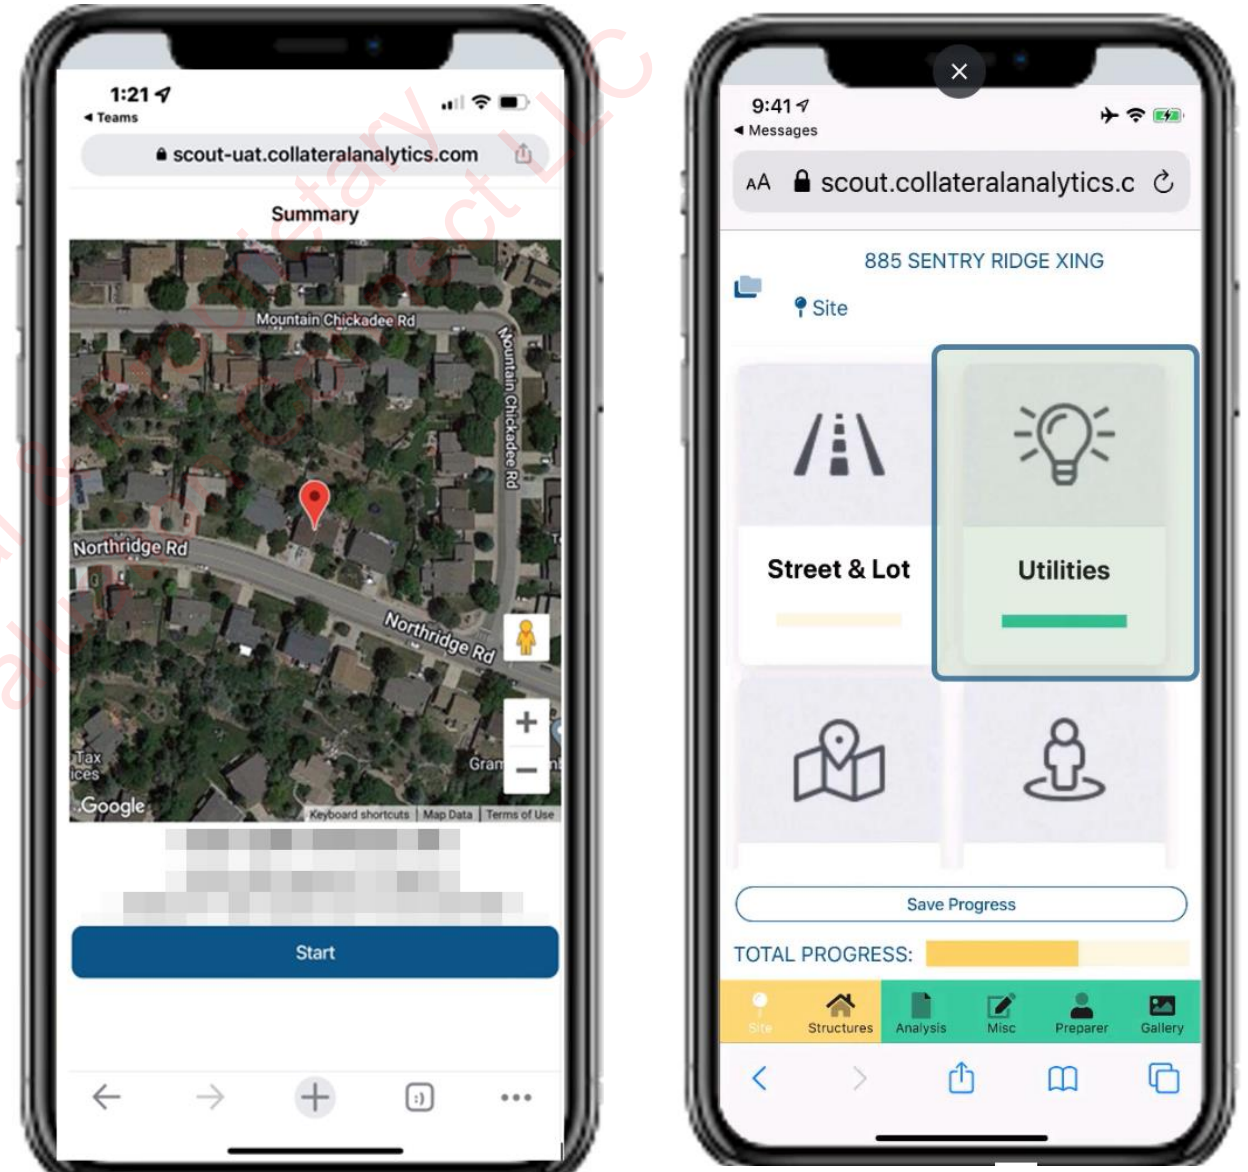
1:21
◀ Teams
scout-uat.collateralanalytics.com
Summary
Mountain Chickadee Rd
Mountain Chickadee Rd
Northridge Rd
Northridge Rd
Tax
ices
Gran
Google
Keyboard shortcuts | Map Data | Terms of Use
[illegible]
Start

9:41
◀ Messages
AA scout.collateralanalytics.c
885 SENTRY RIDGE XING
Site
Street & Lot
Utilities
Save Progress
TOTAL PROGRESS:
Site
Structures
Analysis
Misc
Preparer
Gallery